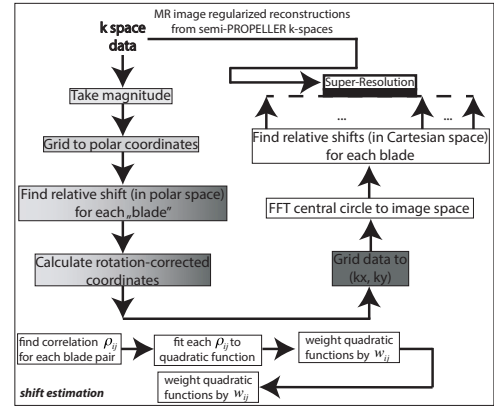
k space data

MR image regularized reconstructions from semi-PROPELLER k-spaces

Super-Resolution

Take magnitude

Grid to polar coordinates

Find relative shift (in polar space) for each „blade"

Calculate rotation-corrected coordinates

...

...

Find relative shifts (in Cartesian space) for each blade

FFT central circle to image space

Grid data to (kx, ky)

find correlation $\rho_{ij}$ for each blade pair

fit each $\rho_{ij}$ to quadratic function

weight quadratic functions by $w_{ij}$

weight quadratic functions by $w_{ij}$

shift estimation